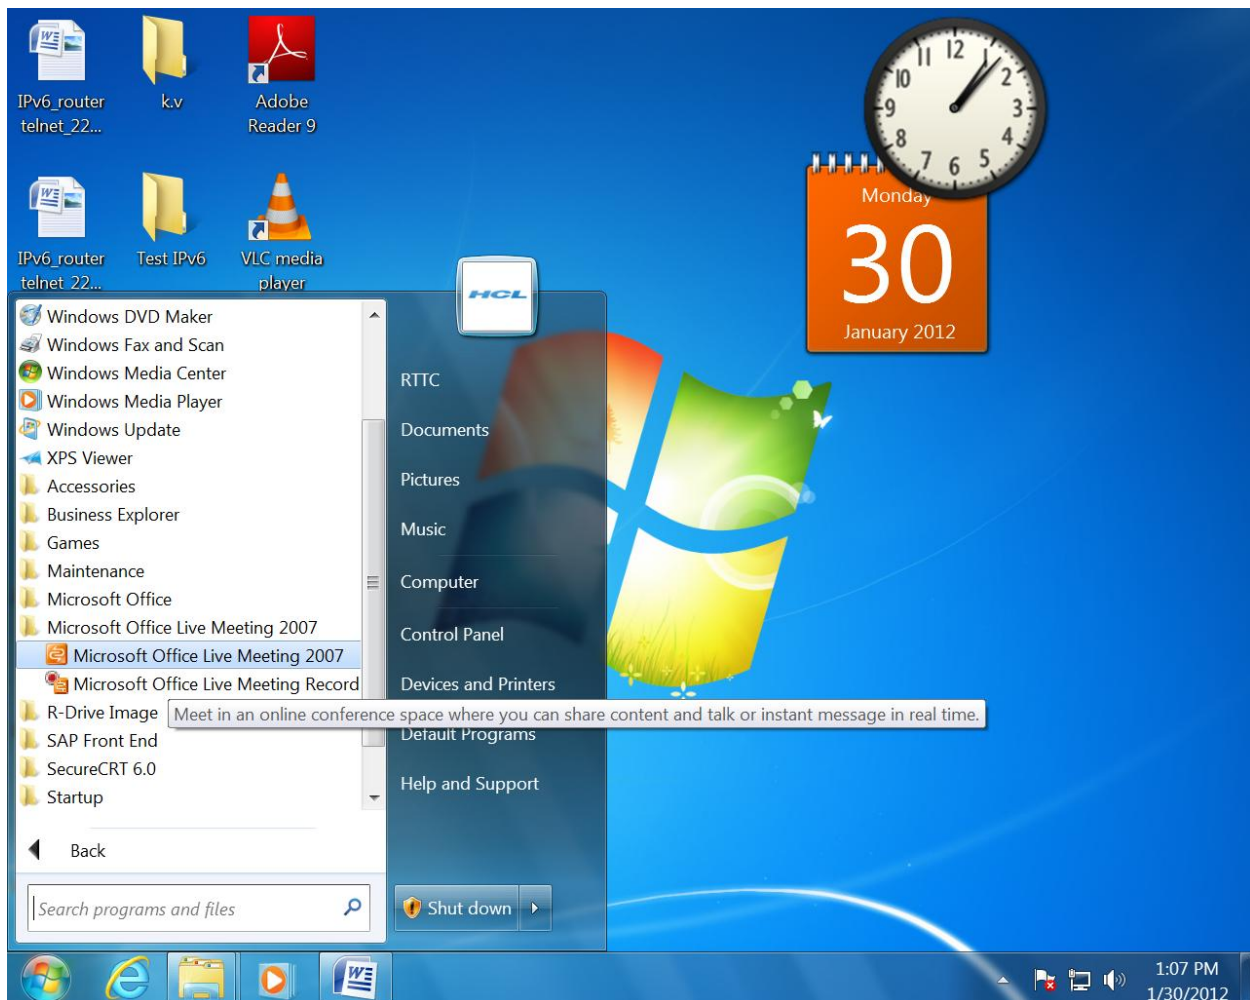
IPv6_router telnet_22...

k.v

Adobe Reader 9

IPv6_router telnet_22...

Test IPv6

VLC media player

12 1 2 3 4 5 6 7 8 9 10 11

Monday
30
January 2012

HCL

Windows DVD Maker
Windows Fax and Scan
Windows Media Center
Windows Media Player
Windows Update
XPS Viewer
Accessories
Business Explorer
Games
Maintenance
Microsoft Office
Microsoft Office Live Meeting 2007
Microsoft Office Live Meeting 2007
Microsoft Office Live Meeting Record
R-Drive Image
SAP Front End
SecureCRT 6.0
Startup

Back

Search programs and files

RTTC
Documents
Pictures
Music
Computer
Control Panel
Devices and Printers
Default Programs
Help and Support

Meet in an online conference space where you can share content and talk or instant message in real time.

Shut down

1:07 PM
1/30/2012